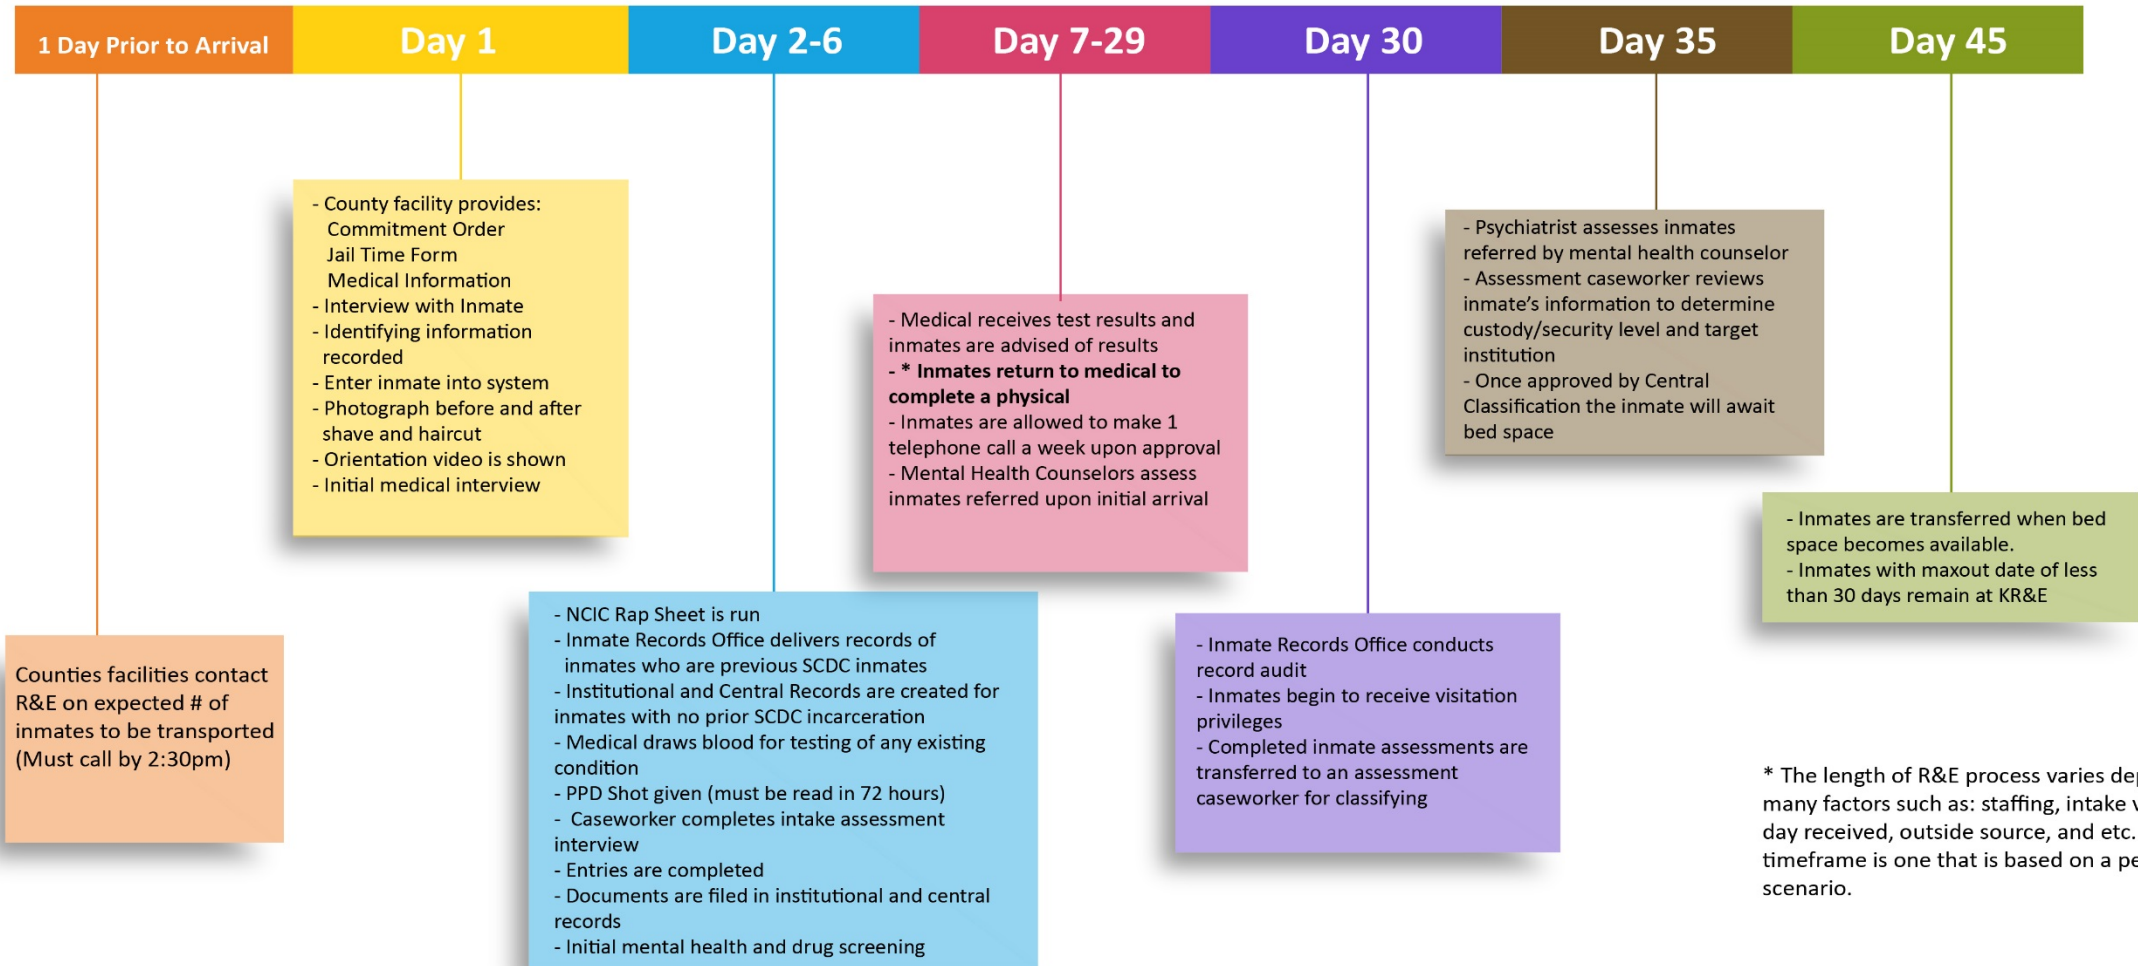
1 Day Prior to Arrival

Day 1

Day 2-6

Day 7-29

Day 30

Day 35

Day 45

- County facility provides:
Commitment Order
Jail Time Form
Medical Information
- Interview with Inmate
- Identifying information recorded
- Enter inmate into system
- Photograph before and after shave and haircut
- Orientation video is shown
- Initial medical interview

- Medical receives test results and inmates are advised of results
- * Inmates return to medical to complete a physical
- Inmates are allowed to make 1 telephone call a week upon approval
- Mental Health Counselors assess inmates referred upon initial arrival

- Psychiatrist assesses inmates referred by mental health counselor
- Assessment caseworker reviews inmate's information to determine custody/security level and target institution
- Once approved by Central Classification the inmate will await bed space

- Inmates are transferred when bed space becomes available.
- Inmates with maxout date of less than 30 days remain at KR&E

Counties facilities contact R&E on expected # of inmates to be transported (Must call by 2:30pm)

- NCIC Rap Sheet is run
- Inmate Records Office delivers records of inmates who are previous SCDC inmates
- Institutional and Central Records are created for inmates with no prior SCDC incarceration
- Medical draws blood for testing of any existing condition
- PPD Shot given (must be read in 72 hours)
- Caseworker completes intake assessment interview
- Entries are completed
- Documents are filed in institutional and central records
- Initial mental health and drug screening

- Inmate Records Office conducts record audit
- Inmates begin to receive visitation privileges
- Completed inmate assessments are transferred to an assessment caseworker for classifying

* The length of R&E process varies de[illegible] many factors such as: staffing, intake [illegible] day received, outside source, and etc. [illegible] timeframe is one that is based on a pe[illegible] scenario.